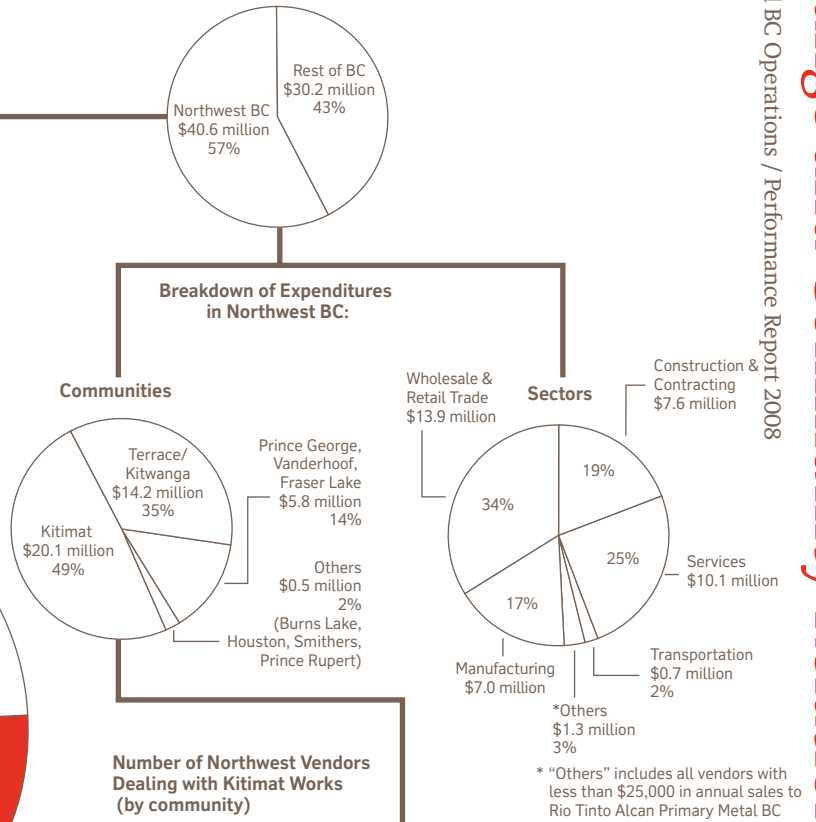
Rest of BC
$30.2 million
43%

Northwest BC
$40.6 million
57%

Breakdown of Expenditures in Northwest BC:

Communities

Terrace/ Kitwanga
$14.2 million
35%

Kitimat
$20.1 million
49%

Prince George, Vanderhoof, Fraser Lake
$5.8 million
14%

Others
$0.5 million
2%
(Burns Lake, Houston, Smithers, Prince Rupert)

Sectors

Wholesale & Retail Trade
$13.9 million

Construction & Contracting
$7.6 million

19%

34%

25%

17%

Services
$10.1 million

Transportation
$0.7 million
2%

Manufacturing
$7.0 million

*Others
$1.3 million
3%

* "Others" includes all vendors with less than $25,000 in annual sales to Rio Tinto Alcan Primary Metal BC

Number of Northwest Vendors Dealing with Kitimat Works (by community)

BC Operations / Performance Report 2008